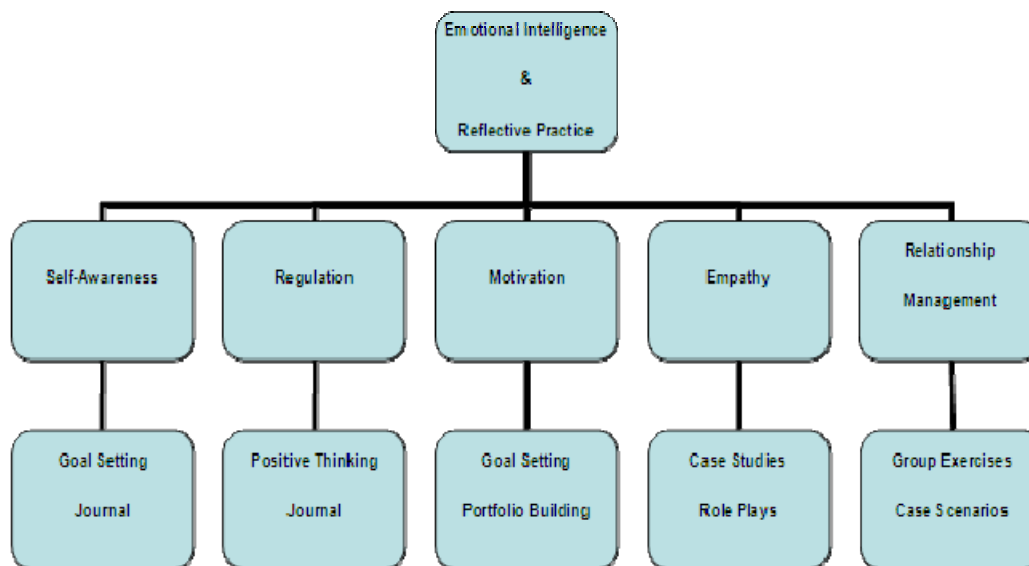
Emotional Intelligence
&
Reflective Practice

Self-Awareness

Regulation

Motivation

Empathy

Relationship Management

Goal Setting
Journal

Positive Thinking
Journal

Goal Setting
Portfolio Building

Case Studies
Role Plays

Group Exercises
Case Scenarios